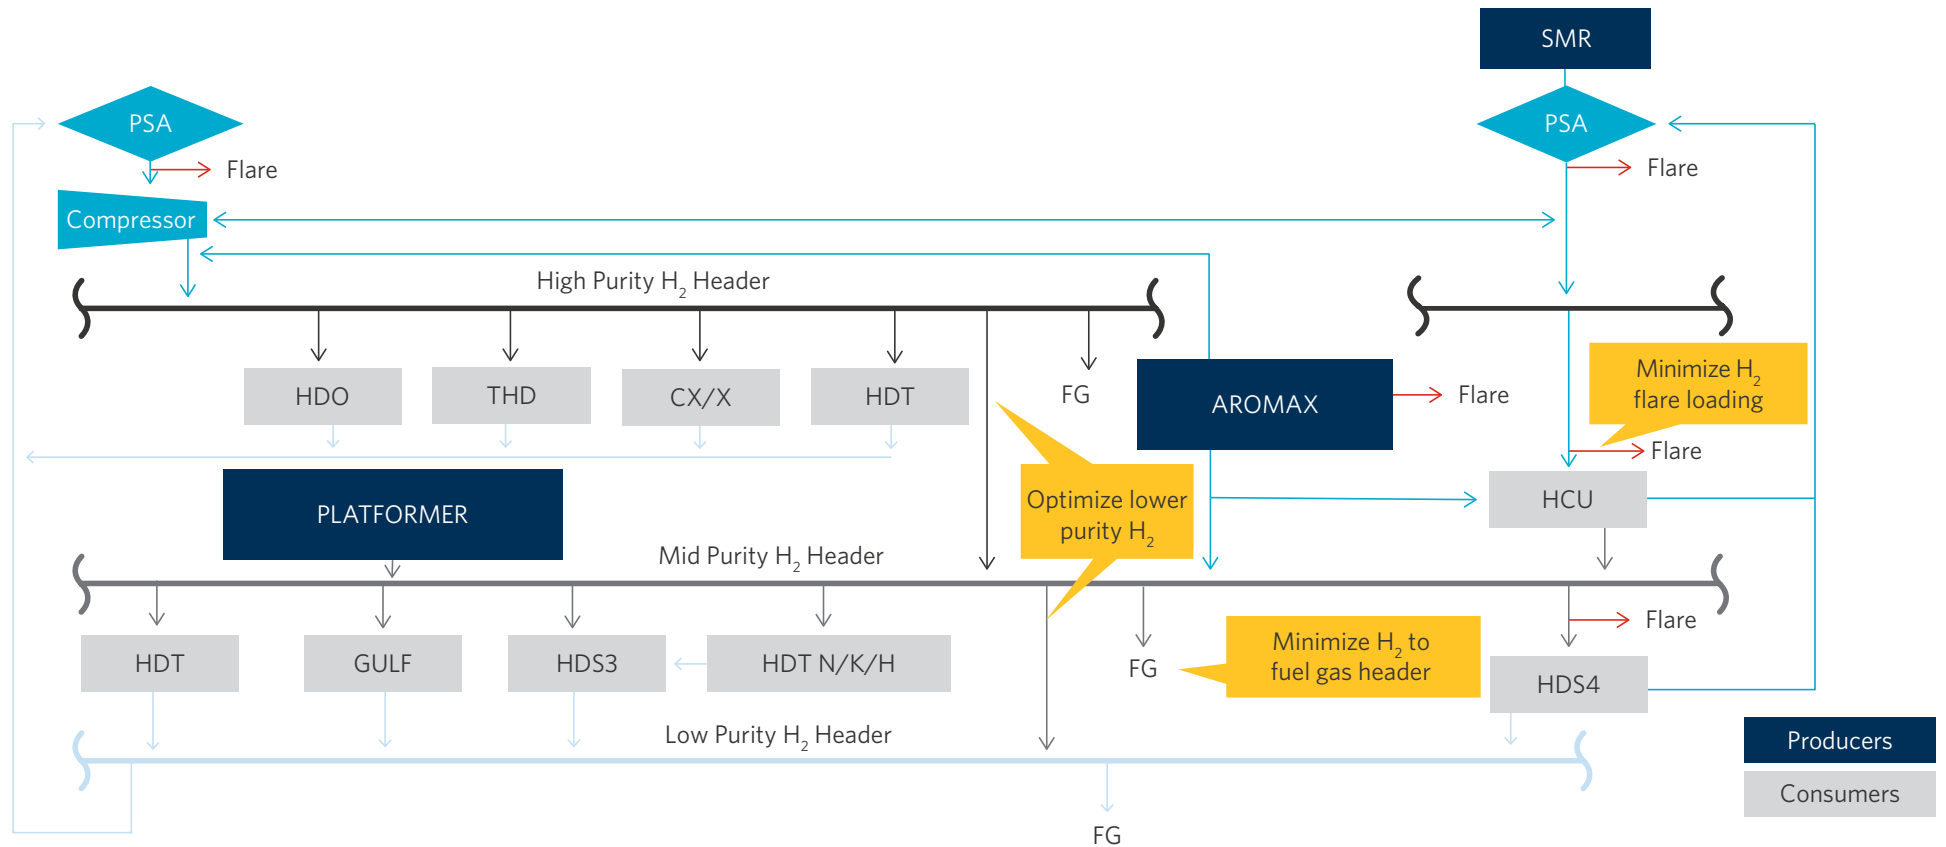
SMR

PSA

Flare

PSA

Flare

Compressor

High Purity $H_2$ Header

HDO

THD

CX/X

HDT

FG

AROMAX

Flare

Minimize $H_2$ flare loading

Flare

PLATFORMER

Optimize lower purity $H_2$

HCU

Mid Purity $H_2$ Header

HDT

GULF

HDS3

HDT N/K/H

FG

Minimize $H_2$ to fuel gas header

Flare

HDS4

Low Purity $H_2$ Header

FG

Producers

Consumers